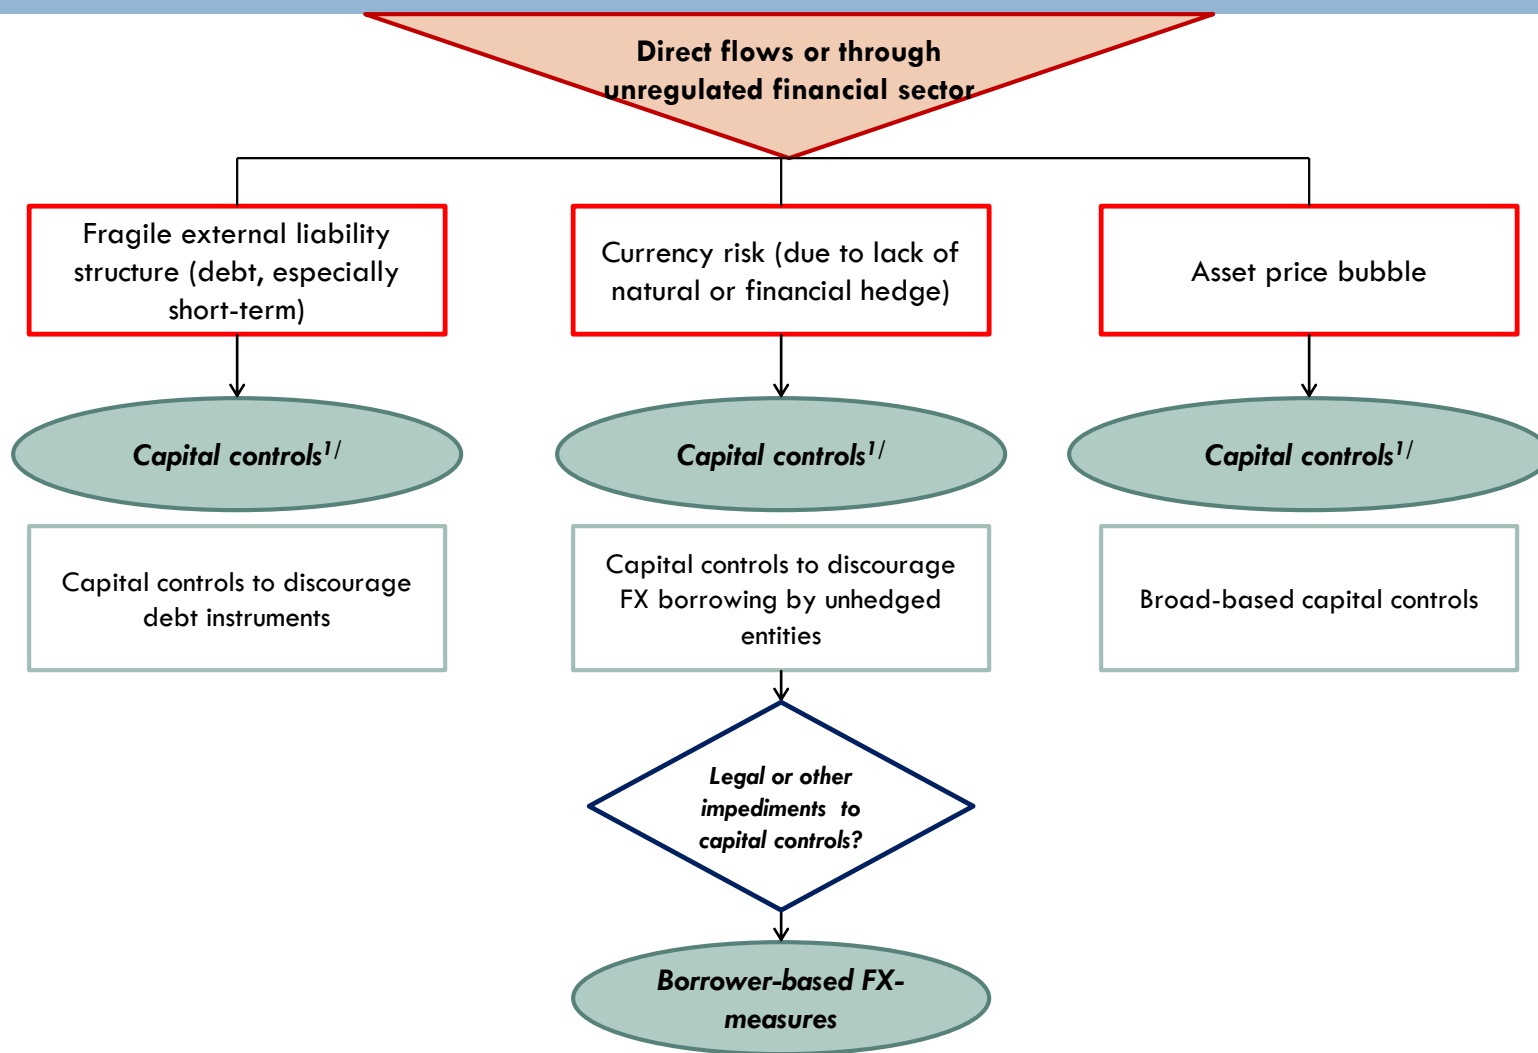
Direct flows or through unregulated financial sector

Fragile external liability structure (debt, especially short-term)

Currency risk (due to lack of natural or financial hedge)

Asset price bubble

Capital controls$^{1/}$

Capital controls$^{1/}$

Capital controls$^{1/}$

Capital controls to discourage debt instruments

Capital controls to discourage FX borrowing by unhedged entities

Broad-based capital controls

Legal or other impediments to capital controls?

Borrower-based FX-measures